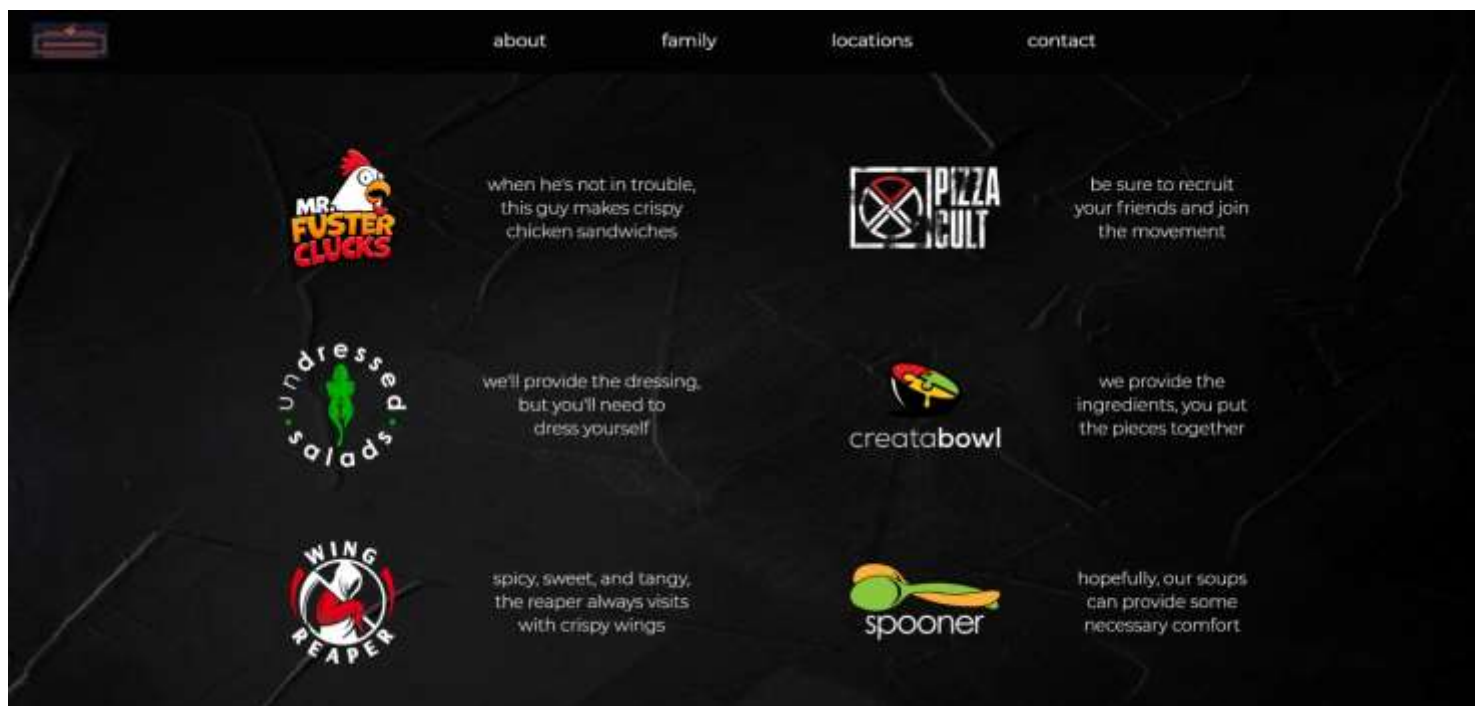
about family locations contact

MR. FUSTER CLUCKS

when he's not in trouble, this guy makes crispy chicken sandwiches

PIZZA CULT

be sure to recruit your friends and join the movement

undressed salads

we'll provide the dressing, but you'll need to dress yourself

creatabowl

we provide the ingredients, you put the pieces together

WING REAPER

spicy, sweet, and tangy, the reaper always visits with crispy wings

spooner

hopefully, our soups can provide some necessary comfort